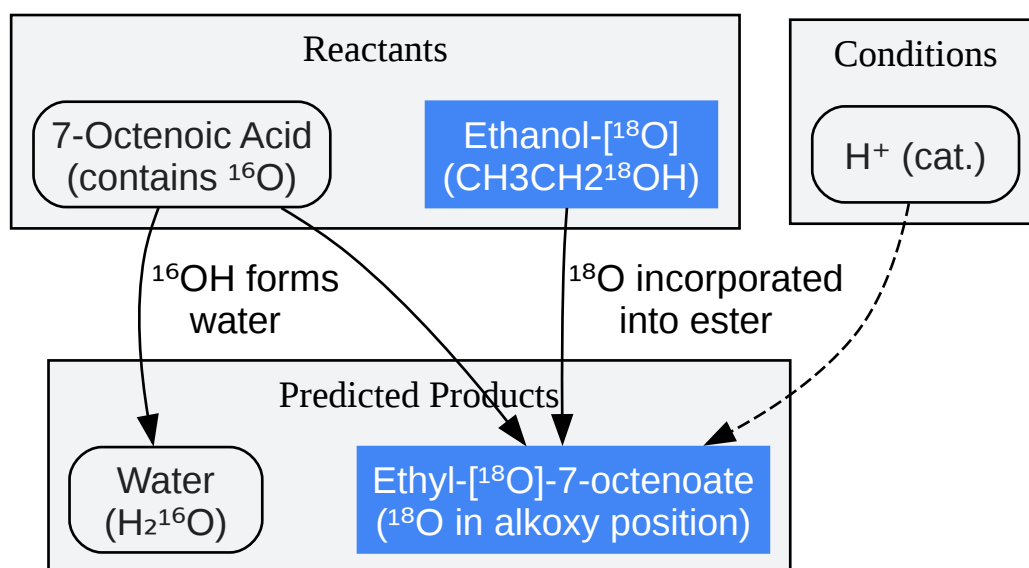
Reactants

7-Octenoic Acid (contains $^{16}O$)

Ethanol-[$^{18}O$] (CH3CH2$^{18}$OH)

Conditions

$H^+$ (cat.)

$^{16}$OH forms water

$^{18}$O incorporated into ester

Predicted Products

Water ($H_2{}^{16}O$)

Ethyl-[$^{18}O$]-7-octenoate ($^{18}O$ in alkoxy position)